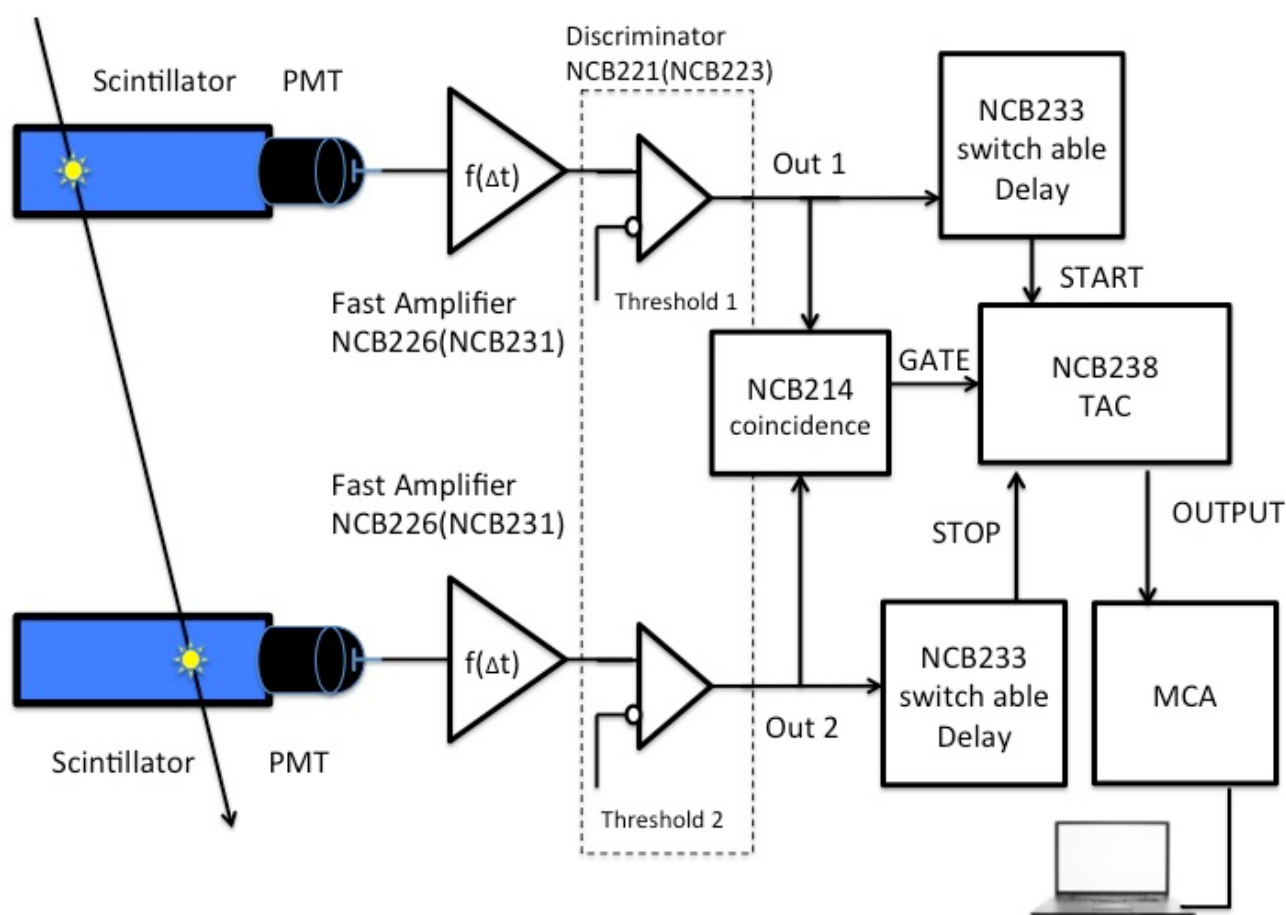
Scintillator PMT

Discriminator NCB221(NCB223)

$f(\Delta t)$

Out 1

NCB233 switch able Delay

START

Threshold 1

Fast Amplifier NCB226(NCB231)

GATE

NCB214 coincidence

NCB238 TAC

Fast Amplifier NCB226(NCB231)

STOP

OUTPUT

$f(\Delta t)$

NCB233 switch able Delay

MCA

Out 2

Scintillator PMT

Threshold 2